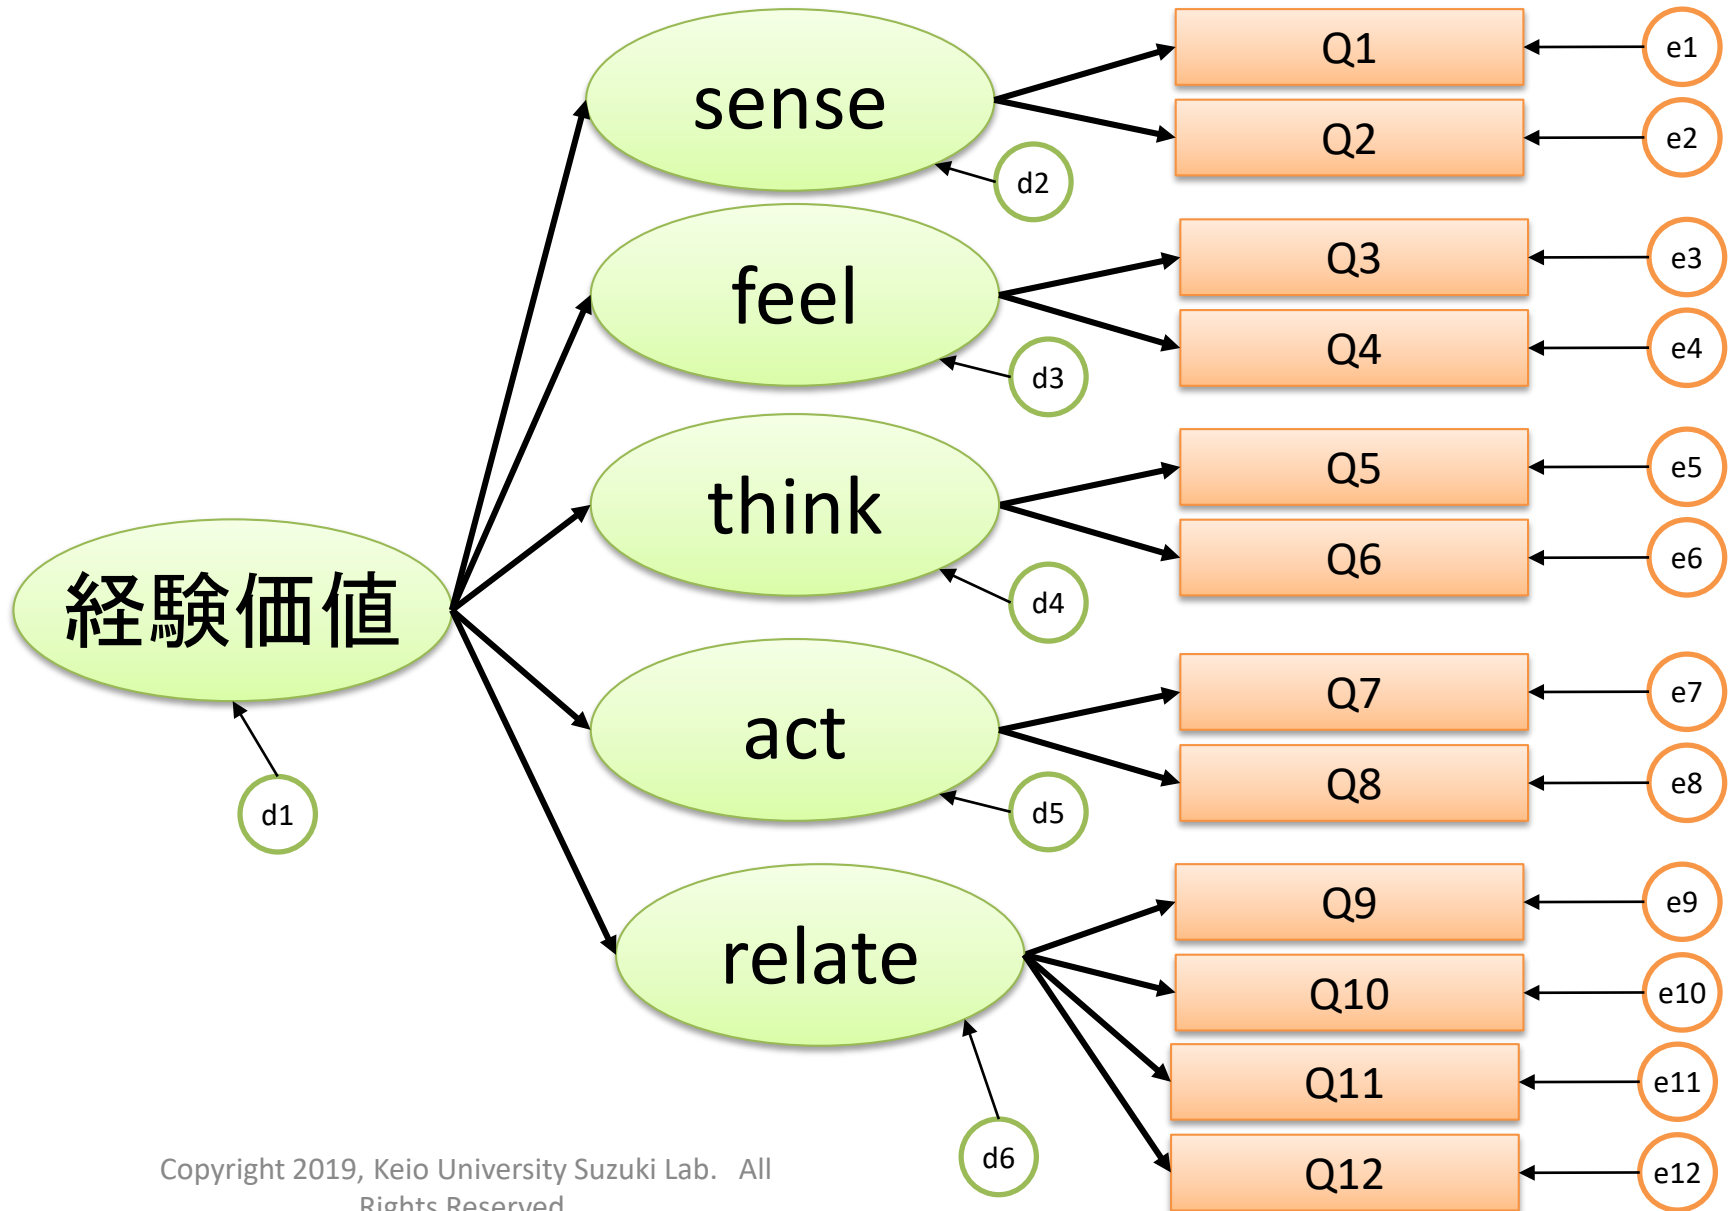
sense

Q1

e1

Q2

e2

d2

feel

Q3

e3

Q4

e4

d3

think

Q5

e5

Q6

e6

d4

経験価値

d1

act

Q7

e7

Q8

e8

d5

relate

Q9

e9

Q10

e10

Q11

e11

Q12

e12

d6

Copyright 2019, Keio University Suzuki Lab. All Rights Reserved